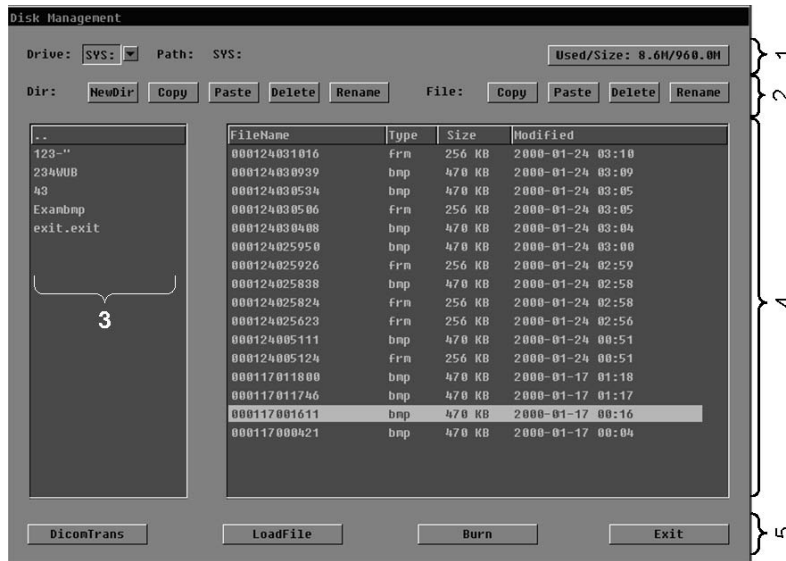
Disk Management

Drive: SYS: Path: SYS: Used/Size: 8.6M/960.0M

1

Dir: NewDir Copy Paste Delete Rename File: Copy Paste Delete Rename

2

..
123-"
234WUB
43
Exambmp
exit.exit

3

| FileName | Type | Size | Modified |
|---|---|---|---|
| 000124031016 | frm | 256 KB | 2000-01-24 03:10 |
| 000124030939 | bmp | 470 KB | 2000-01-24 03:09 |
| 000124030534 | bmp | 470 KB | 2000-01-24 03:05 |
| 000124030506 | frm | 256 KB | 2000-01-24 03:05 |
| 000124030408 | bmp | 470 KB | 2000-01-24 03:04 |
| 000124025950 | bmp | 470 KB | 2000-01-24 03:00 |
| 000124025926 | frm | 256 KB | 2000-01-24 02:59 |
| 000124025838 | bmp | 470 KB | 2000-01-24 02:58 |
| 000124025824 | frm | 256 KB | 2000-01-24 02:58 |
| 000124025623 | frm | 256 KB | 2000-01-24 02:56 |
| 000124005111 | bmp | 470 KB | 2000-01-24 00:51 |
| 000124005124 | frm | 256 KB | 2000-01-24 00:51 |
| 000117011800 | bmp | 470 KB | 2000-01-17 01:18 |
| 000117011746 | bmp | 470 KB | 2000-01-17 01:17 |
| 000117001611 | bmp | 470 KB | 2000-01-17 00:16 |
| 000117000421 | bmp | 470 KB | 2000-01-17 00:04 |

4

DicomTrans LoadFile Burn Exit

5